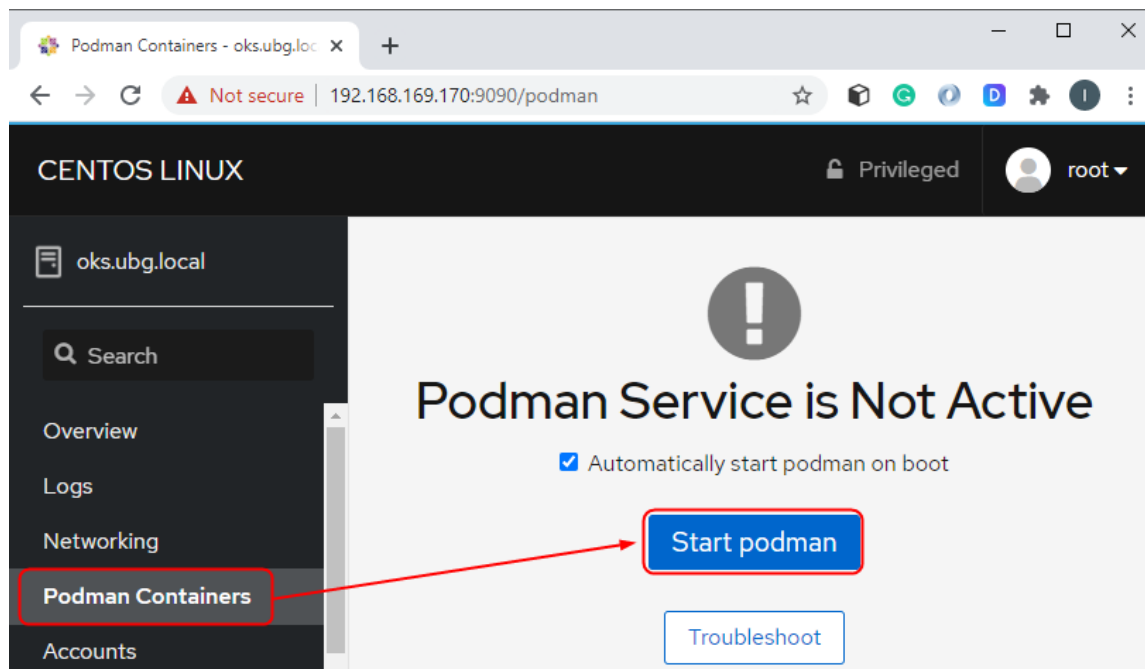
Podman Containers - oks.ubg.loc ×
+
Not secure | 192.168.169.170:9090/podman
CENTOS LINUX
Privileged
root
oks.ubg.local
Search
Overview
Logs
Networking
Podman Containers
Accounts
Podman Service is Not Active
Automatically start podman on boot
Start podman
Troubleshoot